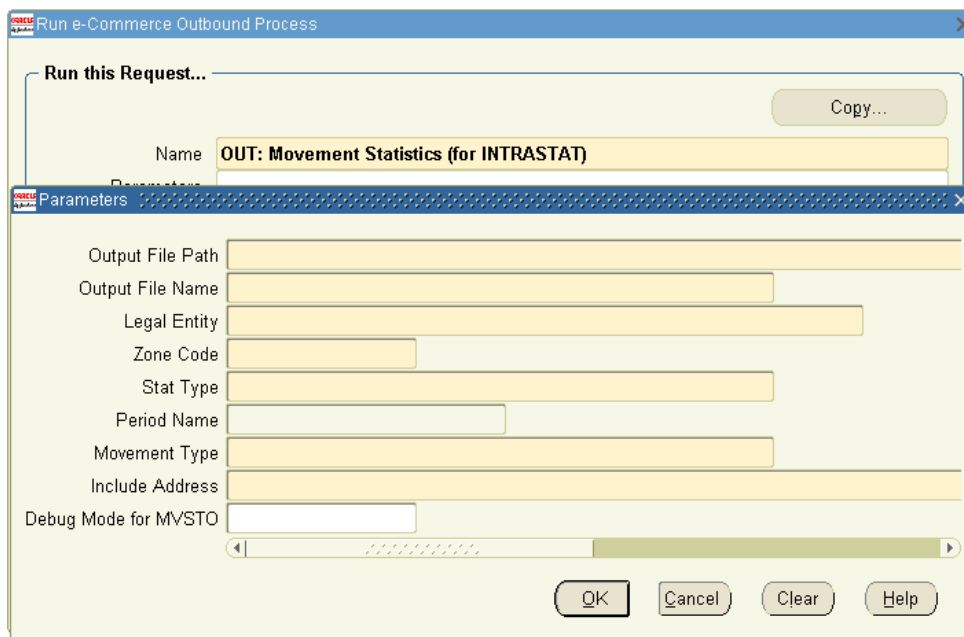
Run e-Commerce Outbound Process

Run this Request...

Copy...

Name OUT: Movement Statistics (for INTRASTAT)

Parameters

Output File Path
Output File Name
Legal Entity
Zone Code
Stat Type
Period Name
Movement Type
Include Address
Debug Mode for MVSTO

OK Cancel Clear Help